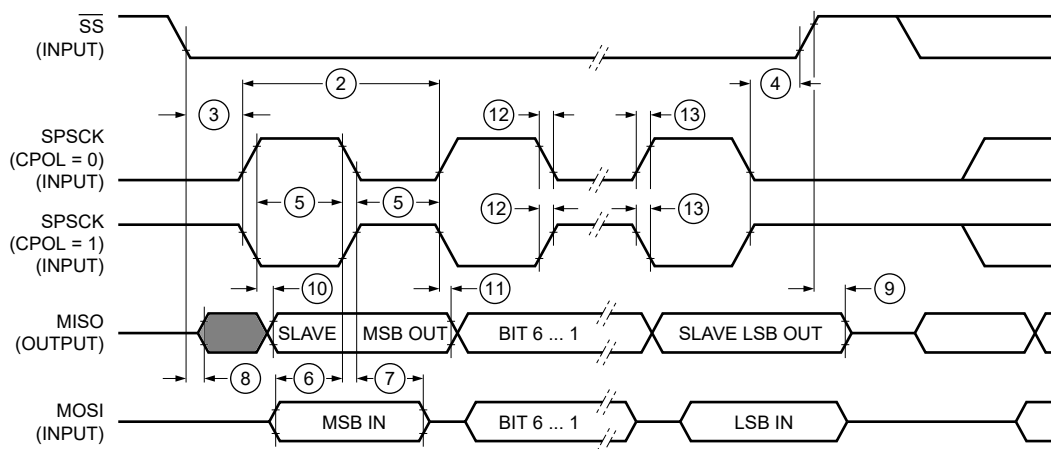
$\overline{SS}$
(INPUT)

2

3

4

12

13

SPSCK
(CPOL = 0)
(INPUT)

5

5

12

13

SPSCK
(CPOL = 1)
(INPUT)

10

11

9

MISO
(OUTPUT)

SLAVE

MSB OUT

BIT 6 ... 1

SLAVE LSB OUT

8

6

7

MOSI
(INPUT)

MSB IN

BIT 6 ... 1

LSB IN